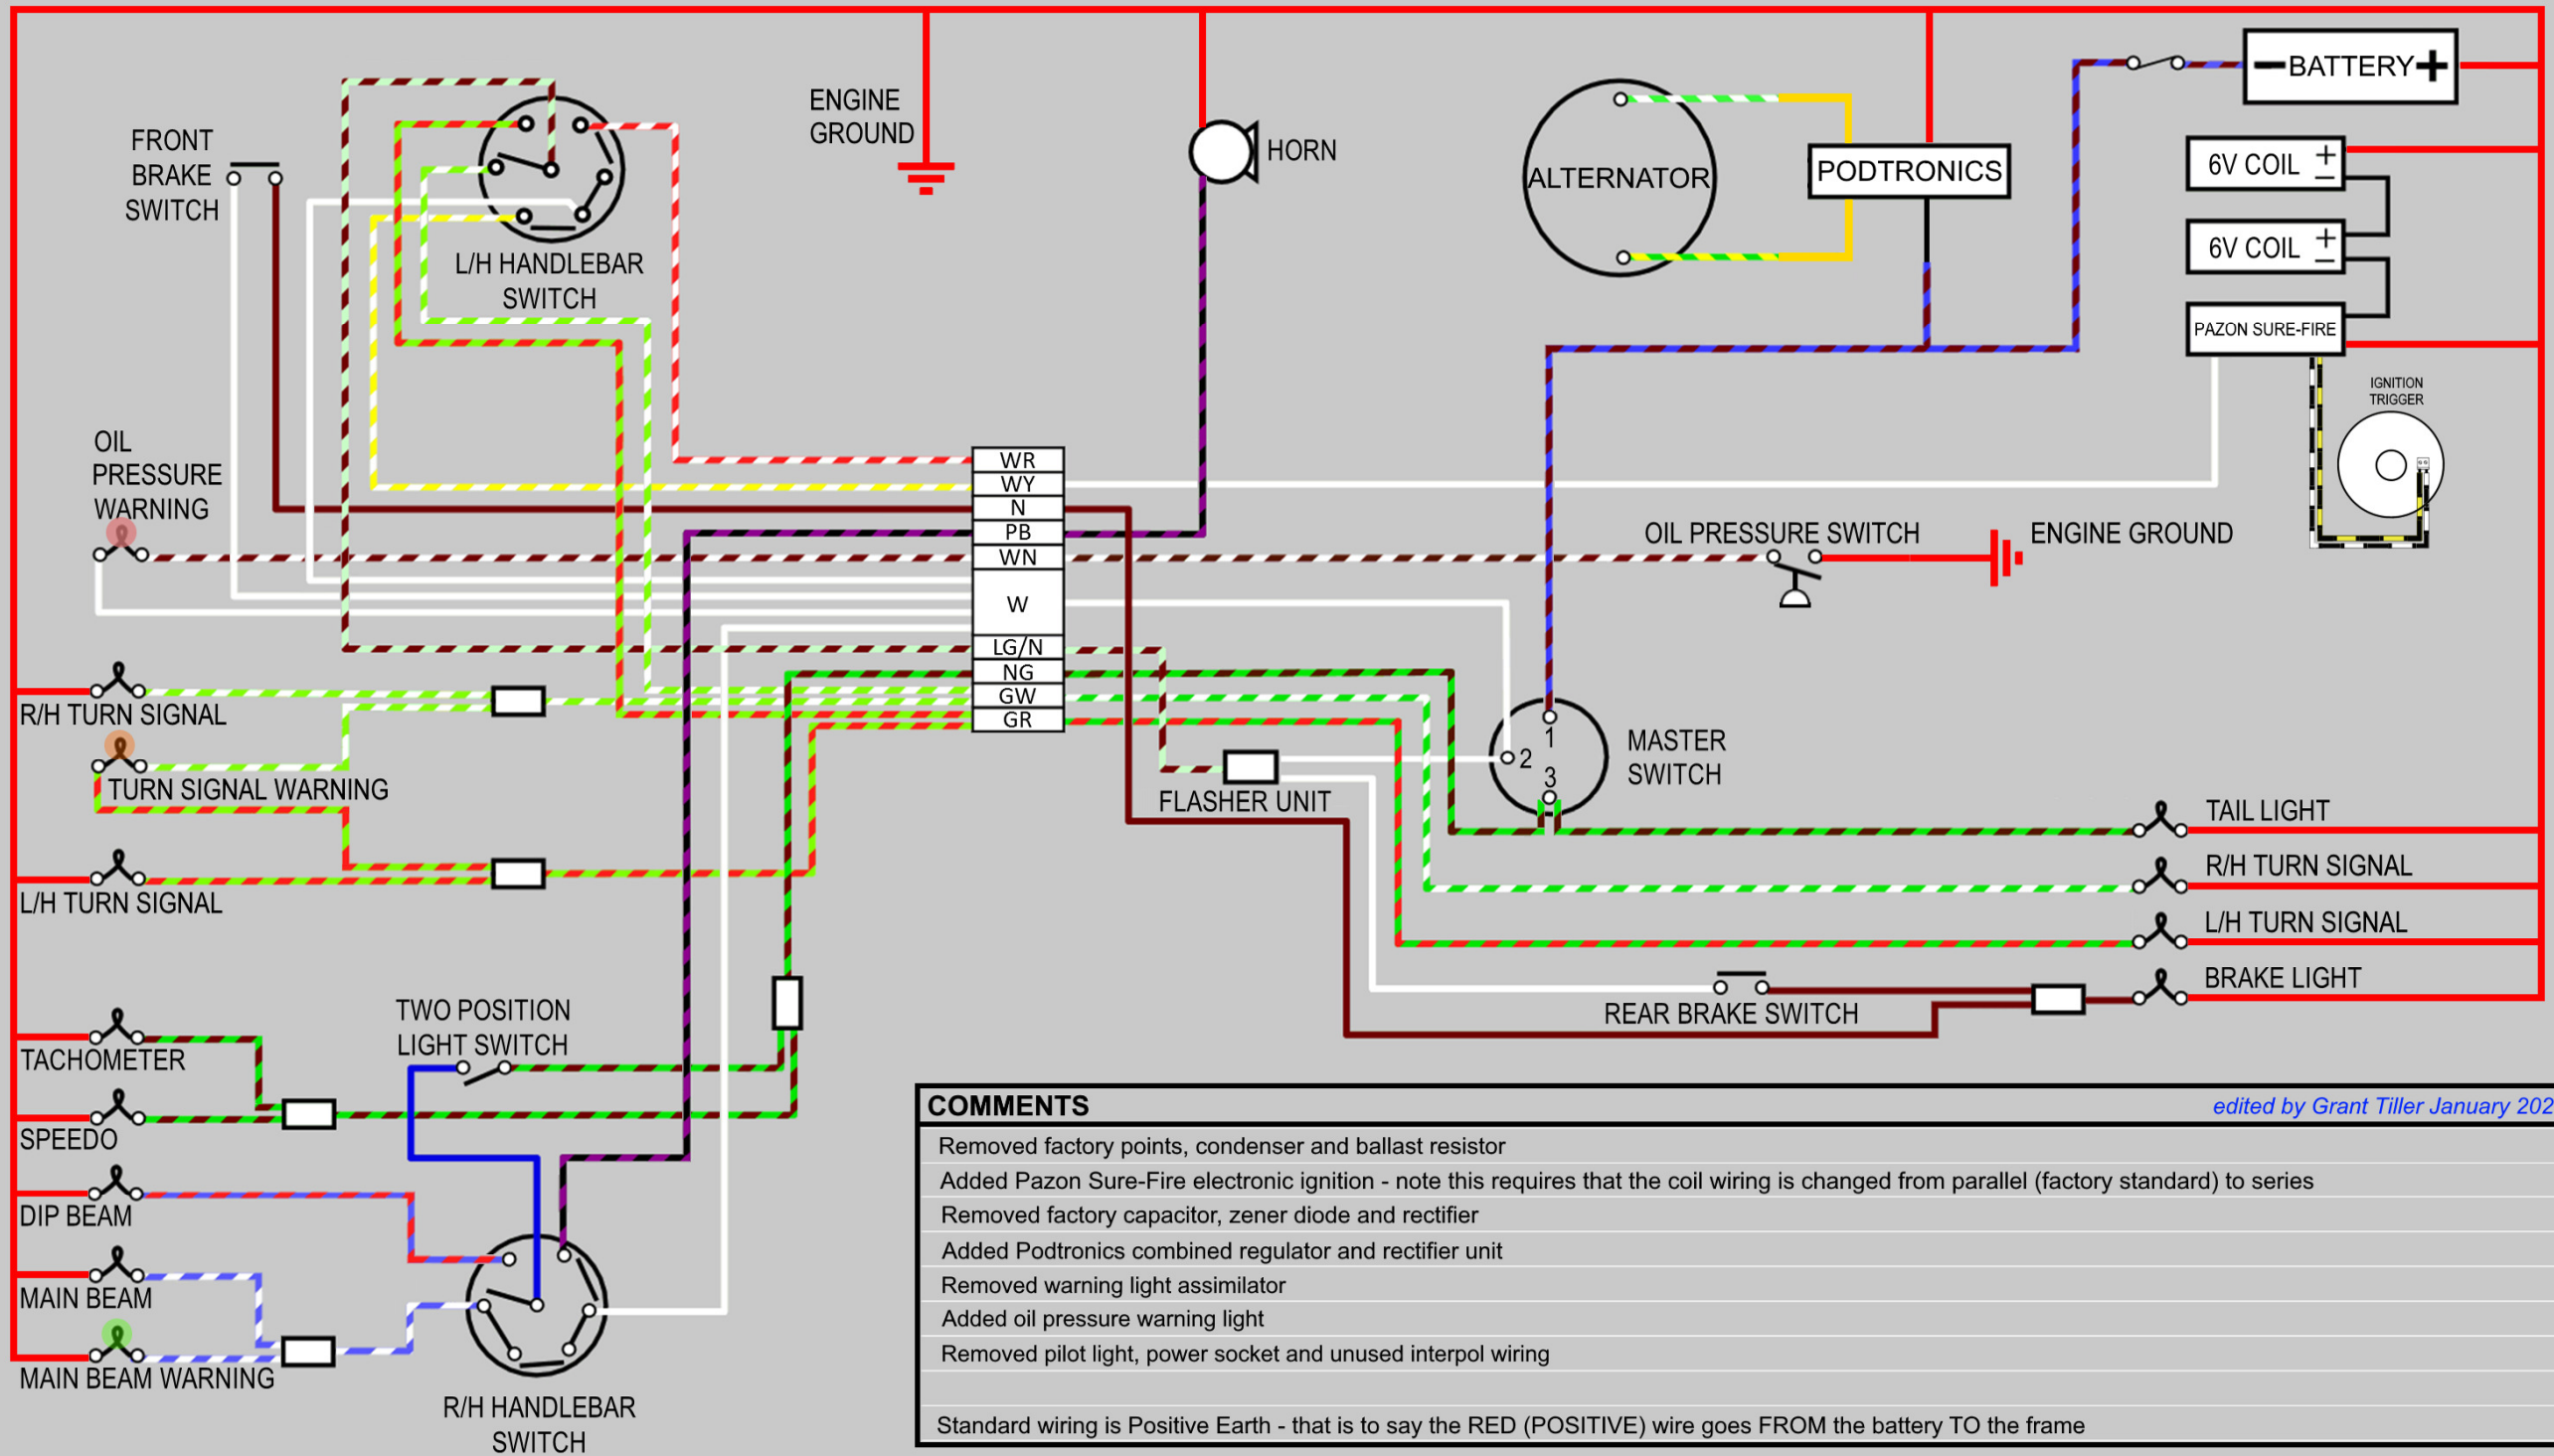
ENGINE GROUND

HORN

ALTERNATOR

PODTRONICS

BATTERY

6V COIL

6V COIL

PAZON SURE-FIRE

IGNITION TRIGGER

FRONT BRAKE SWITCH

L/H HANDLEBAR SWITCH

OIL PRESSURE WARNING

WR
WY
N
PB
WN
W
LG/N
NG
GW
GR

OIL PRESSURE SWITCH

ENGINE GROUND

R/H TURN SIGNAL

TURN SIGNAL WARNING

L/H TURN SIGNAL

MASTER SWITCH

1
2
3

FLASHER UNIT

TAIL LIGHT

R/H TURN SIGNAL

L/H TURN SIGNAL

BRAKE LIGHT

REAR BRAKE SWITCH

TACHOMETER

TWO POSITION LIGHT SWITCH

SPEEDO

DIP BEAM

MAIN BEAM

MAIN BEAM WARNING

R/H HANDLEBAR SWITCH

COMMENTS

edited by Grant Tiller January 202

Removed factory points, condenser and ballast resistor
Added Pazon Sure-Fire electronic ignition - note this requires that the coil wiring is changed from parallel (factory standard) to series
Removed factory capacitor, zener diode and rectifier
Added Podtronics combined regulator and rectifier unit
Removed warning light assimilator
Added oil pressure warning light
Removed pilot light, power socket and unused interpol wiring

Standard wiring is Positive Earth - that is to say the RED (POSITIVE) wire goes FROM the battery TO the frame